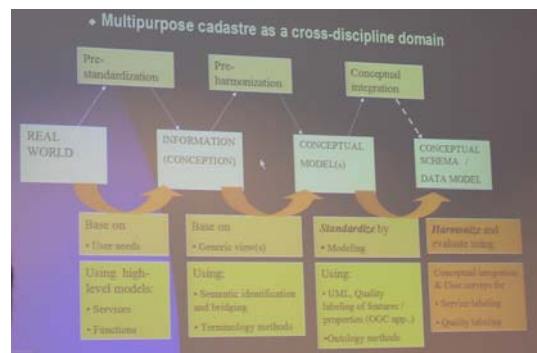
• Multipurpose cadastre as a cross-discipline domain

Pre-standardization

Pre-harmonization

Conceptual integration

REAL WORLD

INFORMATION (CONCEPTION)

CONCEPTUAL MODEL(s)

CONCEPTUAL SCHEMA / DATA MODEL

Base on
• User needs

Using: high-level models:
• Services
• Functions

Base on
• Generic view(s)

Using:
• Semantic identification and bridging
• Terminology methods

Standardize by
• Modeling

Using:
• UML, Quality labeling of features / properties (OGC app.)
•Ontology methods

Harmonize and evaluate using

Conceptual integration & User surveys for:
• Service labeling
• Quality labeling